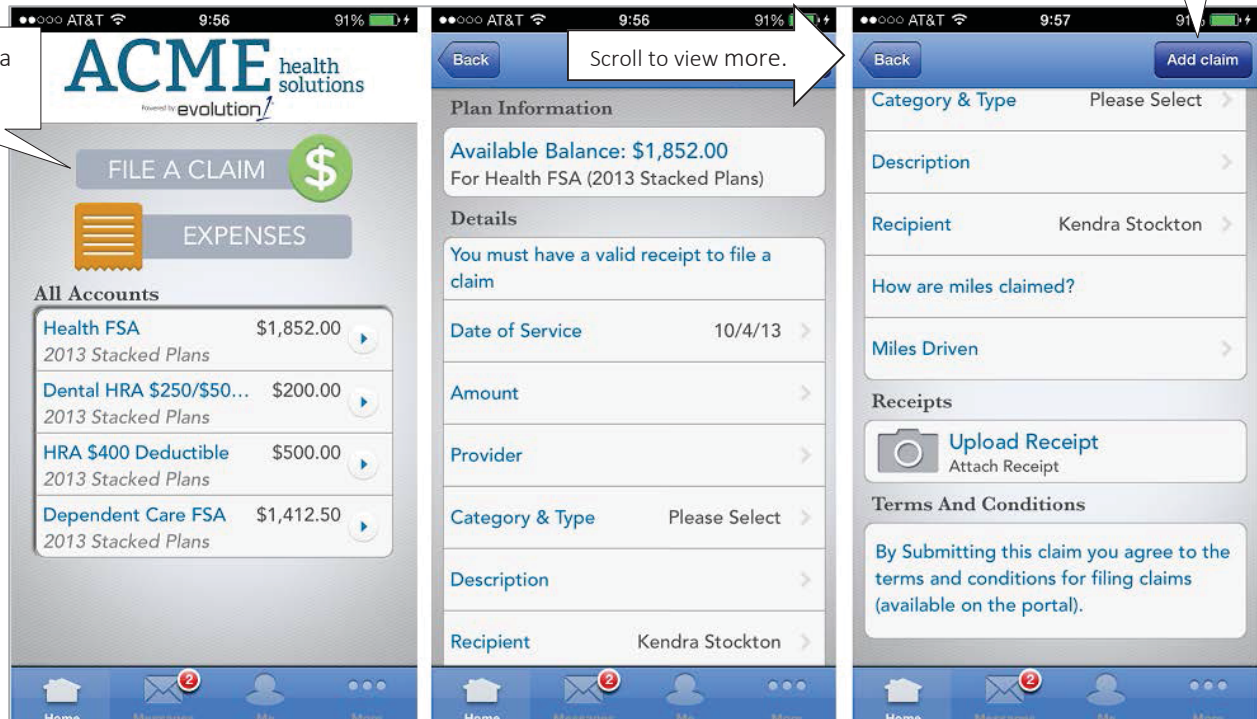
●●○○○ AT&T 9:56 91%

a

ACME health solutions

Powered by evolution1

FILE A CLAIM $

EXPENSES

All Accounts

Health FSA $1,852.00
2013 Stacked Plans

Dental HRA $250/$50... $200.00
2013 Stacked Plans

HRA $400 Deductible $500.00
2013 Stacked Plans

Dependent Care FSA $1,412.50
2013 Stacked Plans

2

Home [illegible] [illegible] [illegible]

●●○○○ AT&T 9:56 91%

Back

Scroll to view more.

Plan Information

Available Balance: $1,852.00
For Health FSA (2013 Stacked Plans)

Details

You must have a valid receipt to file a claim

Date of Service 10/4/13

Amount

Provider

Category & Type Please Select

Description

Recipient Kendra Stockton

2

Home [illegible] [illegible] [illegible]

●●○○○ AT&T 9:57 91

Back

Add claim

Category & Type Please Select

Description

Recipient Kendra Stockton

How are miles claimed?

Miles Driven

Receipts

Upload Receipt
Attach Receipt

Terms And Conditions

By Submitting this claim you agree to the terms and conditions for filing claims (available on the portal).

2

Home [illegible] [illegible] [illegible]